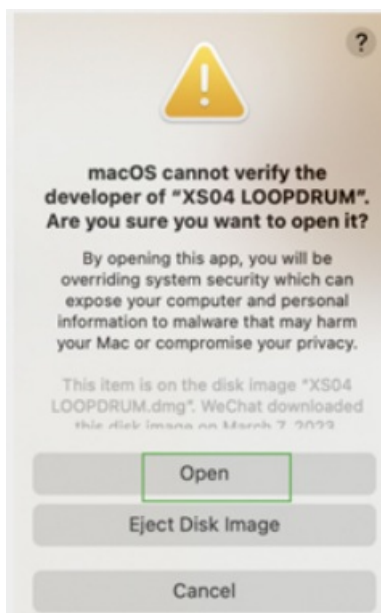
?

macOS cannot verify the developer of "XS04 LOOPDRUM". Are you sure you want to open it?

By opening this app, you will be overriding system security which can expose your computer and personal information to malware that may harm your Mac or compromise your privacy.

This item is on the disk image "XS04 LOOPDRUM.dmg". WeChat downloaded this disk image on March 7, 2023

Open

Eject Disk Image

Cancel